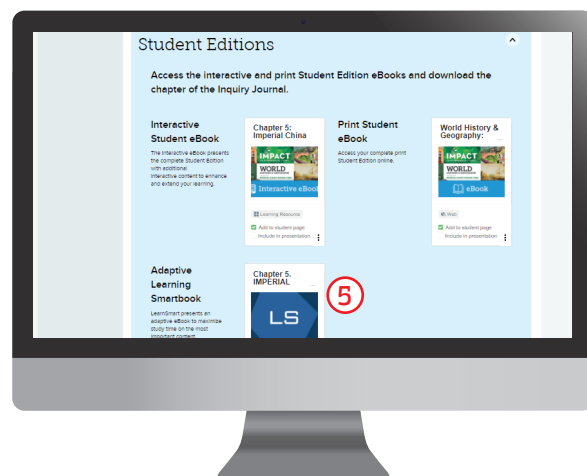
Student Editions

Access the interactive and print Student Edition eBooks and download the chapter of the Inquiry Journal.

Interactive Student eBook

The interactive eBook presents the complete Student Edition with additional interactive content to enhance and extend your learning.

Chapter 5: Imperial China

IMPACT

WORLD

Interactive eBook

Learning Resource

Add to student page

Include in presentation

Print Student eBook

Access your complete print Student Edition online.

World History & Geography:

IMPACT

WORLD

eBook

Web

Add to student page

Include in presentation

Adaptive Learning Smartbook

LearnSmart presents an adaptive eBook to maximize study time on the most important content

Chapter 5. IMPERIAL

LS

5